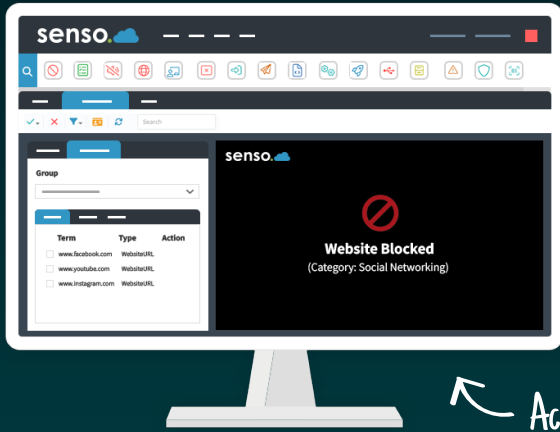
senso.

Search

Group

| Term | Type | Action |
|---|---|---|
| www.facebook.com | WebsiteURL | |
| www.youtube.com | WebsiteURL | |
| www.instagram.com | WebsiteURL | |

senso.

Website Blocked

(Category: Social Networking)

Ac